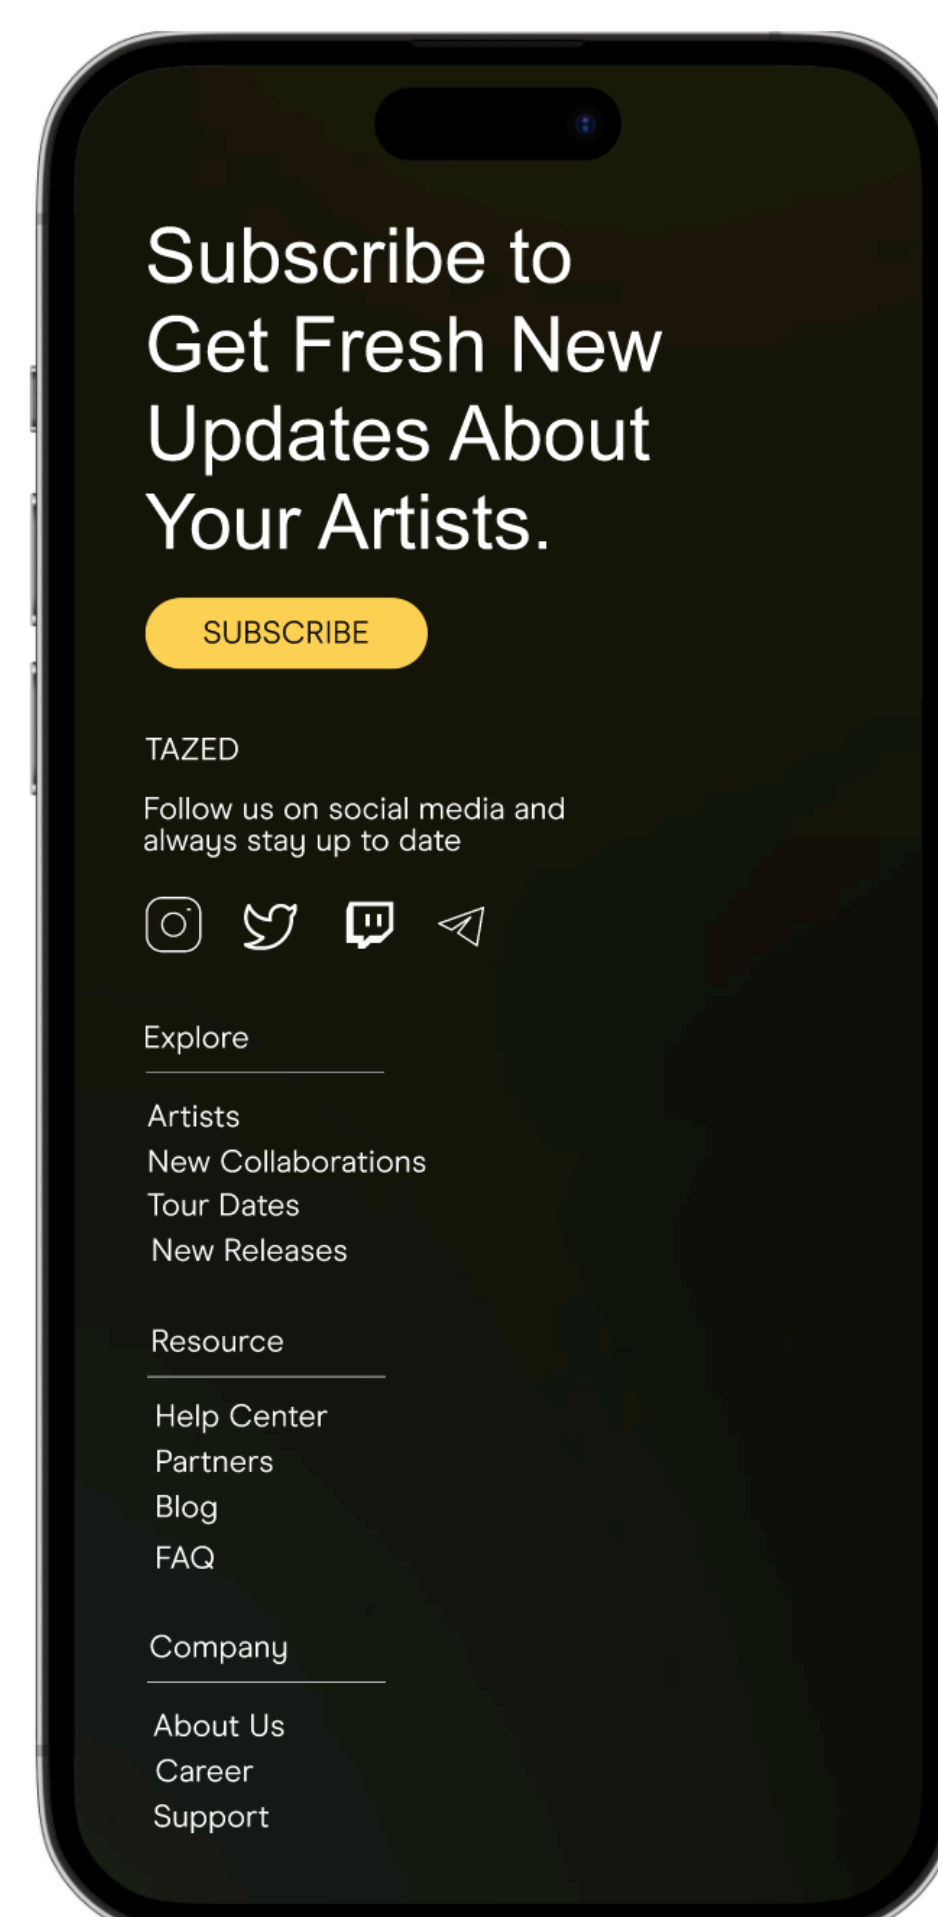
Subscribe to Get Fresh New Updates About Your Artists.

SUBSCRIBE

TAZED

Follow us on social media and always stay up to date

Explore

Artists
New Collaborations
Tour Dates
New Releases

Resource

Help Center
Partners
Blog
FAQ

Company

About Us
Career
Support